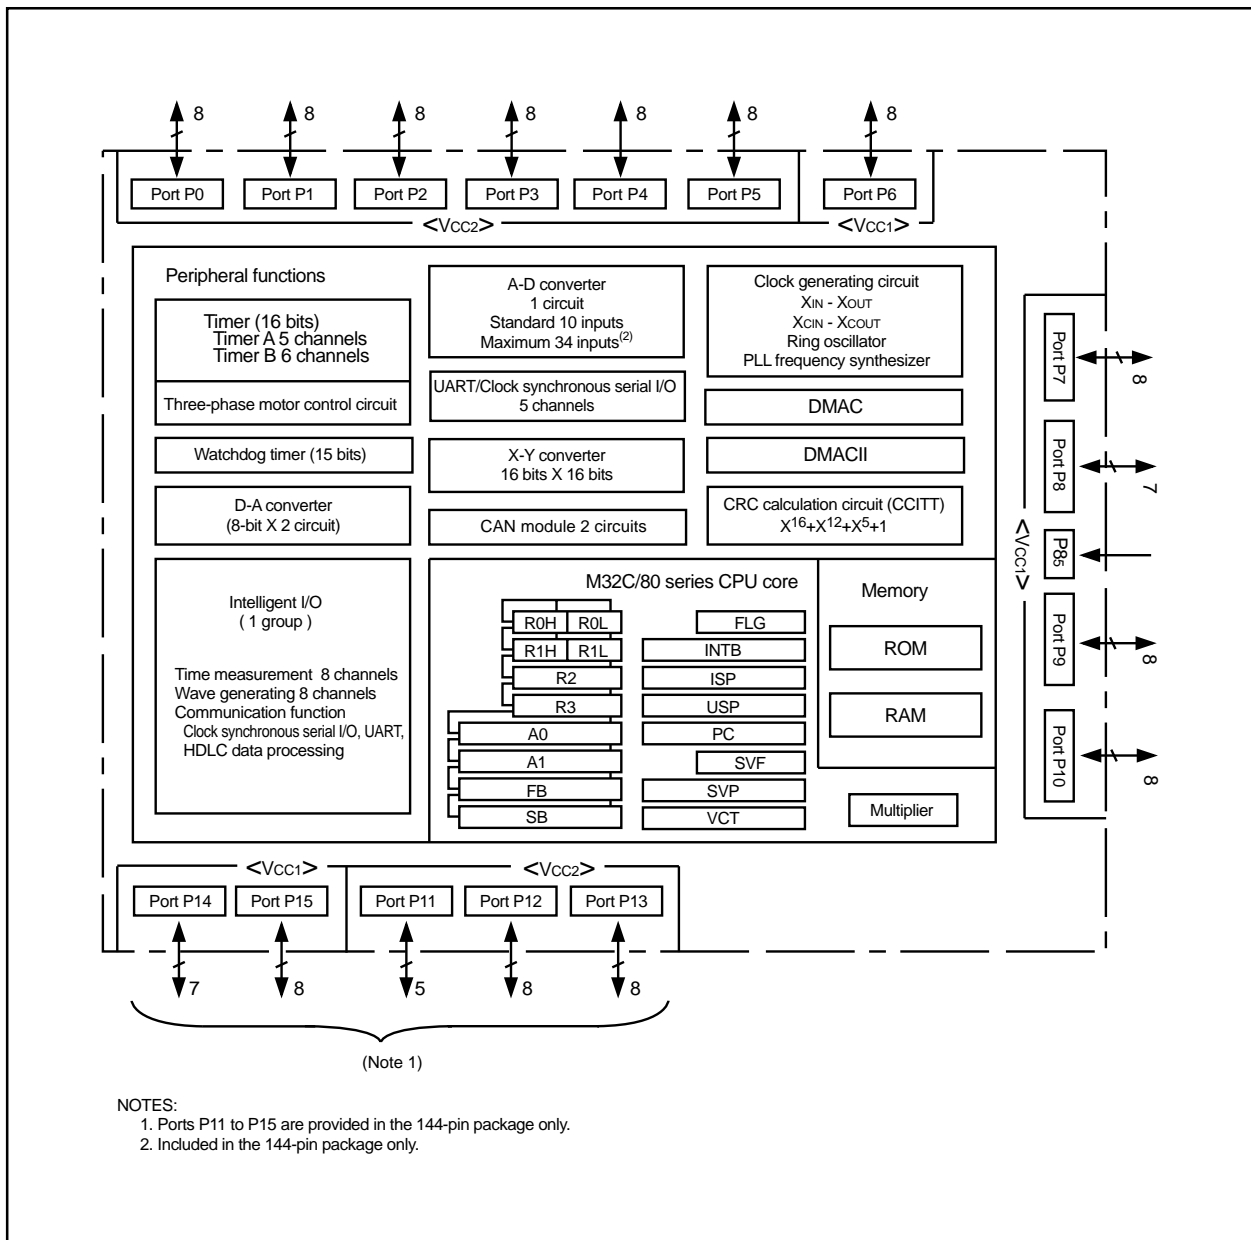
8 8 8 8 8 8 8

Port P0 Port P1 Port P2 Port P3 Port P4 Port P5 Port P6

<VCC2> <VCC1>

Peripheral functions

Timer (16 bits)
Timer A 5 channels
Timer B 6 channels

Three-phase motor control circuit

Watchdog timer (15 bits)

D-A converter
(8-bit X 2 circuit)

Intelligent I/O
( 1 group )

Time measurement 8 channels
Wave generating 8 channels
Communication function
Clock synchronous serial I/O, UART,
HDLC data processing

A-D converter
1 circuit
Standard 10 inputs
Maximum 34 inputs$^{(2)}$

UART/Clock synchronous serial I/O
5 channels

X-Y converter
16 bits X 16 bits

CAN module 2 circuits

Clock generating circuit
XIN - XOUT
XCIN - XCOUT
Ring oscillator
PLL frequency synthesizer

DMAC

DMACII

CRC calculation circuit (CCITT)
$X^{16}+X^{12}+X^5+1$

M32C/80 series CPU core

R0H R0L
R1H R1L
R2
R3
A0
A1
FB
SB

FLG
INTB
ISP
USP
PC
SVF
SVP
VCT

Memory

ROM

RAM

Multiplier

Port P7 8
Port P8 7
<VCC1>
$P8_5$
Port P9 8
Port P10 8

<VCC1> <VCC2>

Port P14 Port P15 Port P11 Port P12 Port P13

7 8 5 8 8

(Note 1)

NOTES:
1. Ports P11 to P15 are provided in the 144-pin package only.
2. Included in the 144-pin package only.